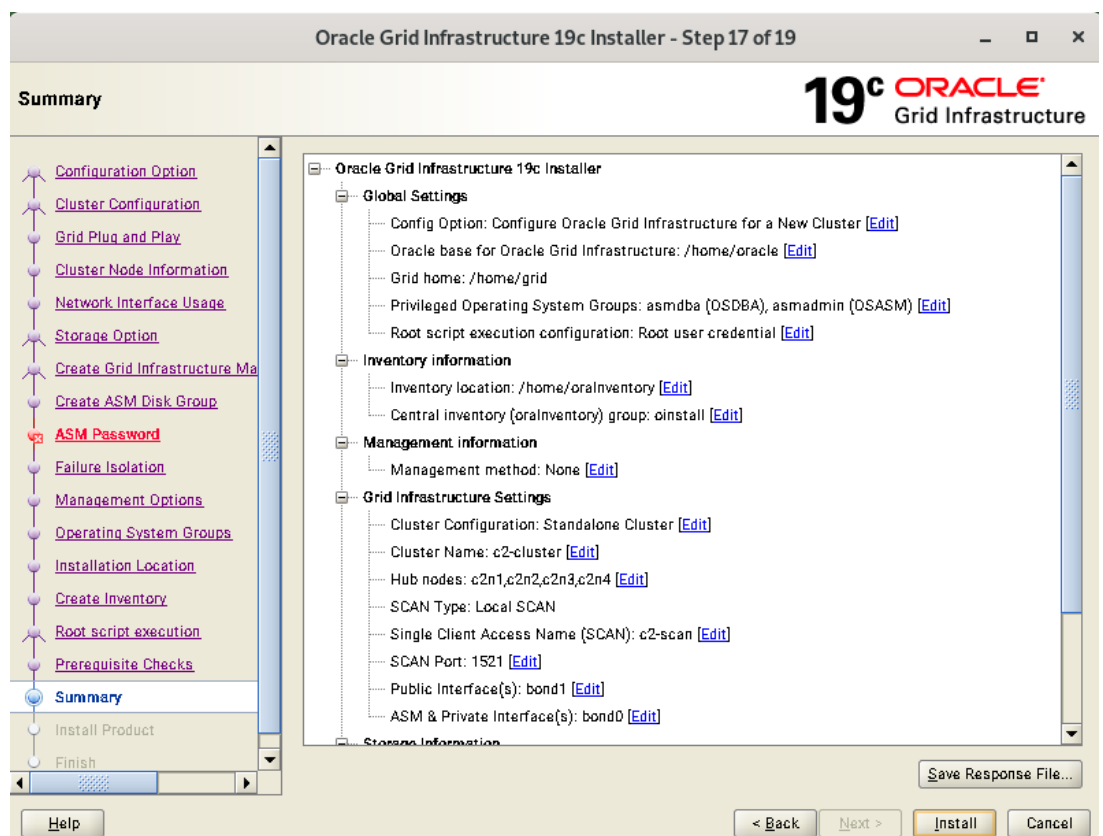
Oracle Grid Infrastructure 19c Installer - Step 17 of 19

Summary

19c ORACLE
Grid Infrastructure

Configuration Option
Cluster Configuration
Grid Plug and Play
Cluster Node Information
Network Interface Usage
Storage Option
Create Grid Infrastructure Ma
Create ASM Disk Group
ASM Password
Failure Isolation
Management Options
Operating System Groups
Installation Location
Create Inventory
Root script execution
Prerequisite Checks
Summary
Install Product
Finish

Oracle Grid Infrastructure 19c Installer
Global Settings
Config Option: Configure Oracle Grid Infrastructure for a New Cluster [Edit]
Oracle base for Oracle Grid Infrastructure: /home/oracle [Edit]
Grid home: /home/grid
Privileged Operating System Groups: asmdba (OSDBA), asmadmin (OSASM) [Edit]
Root script execution configuration: Root user credential [Edit]
Inventory information
Inventory location: /home/oraInventory [Edit]
Central inventory (oraInventory) group: oinstall [Edit]
Management information
Management method: None [Edit]
Grid Infrastructure Settings
Cluster Configuration: Standalone Cluster [Edit]
Cluster Name: c2-cluster [Edit]
Hub nodes: c2n1,c2n2,c2n3,c2n4 [Edit]
SCAN Type: Local SCAN
Single Client Access Name (SCAN): c2-scan [Edit]
SCAN Port: 1521 [Edit]
Public Interface(s): bond1 [Edit]
ASM & Private Interface(s): bond0 [Edit]
Storage Information

Save Response File...

Help
< Back
Next >
Install
Cancel